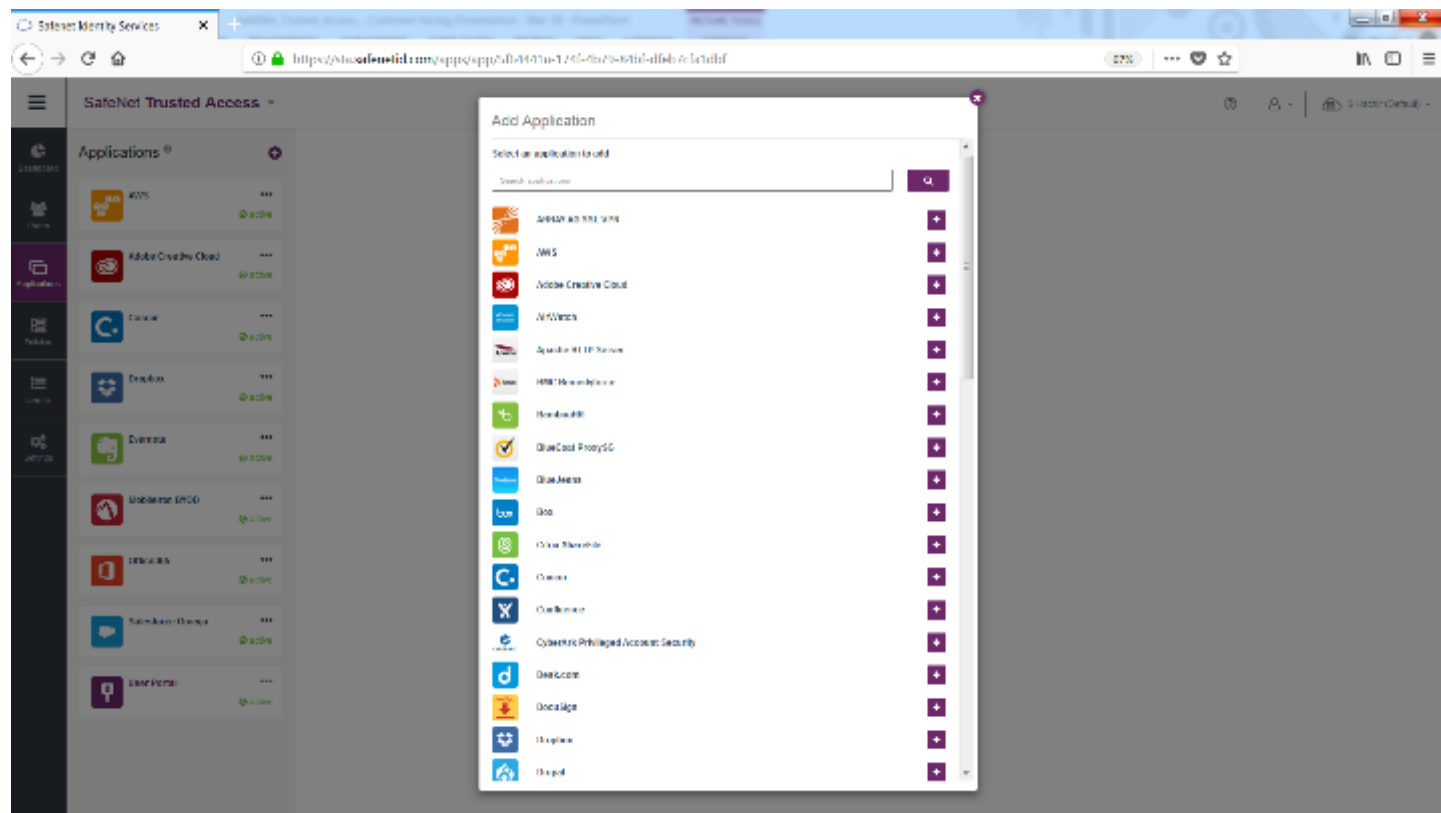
Safenet Identity Services

https://sta.safenetid.com/apps/app/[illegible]

67%

SafeNet Trusted Access

Dashboard

Users

Applications

Policies

Reports

Settings

Applications

AWS

active

Adobe Creative Cloud

active

Concur

active

Dropbox

active

Evernote

active

Mobileiron EMDD

active

Office365

active

Salesforce Chatter

active

User Portal

active

Add Application

Select an application to add

Search applications

ARRAY AG SSL VPN

AWS

Adobe Creative Cloud

AirWatch

Apache HTTP Server

BMC Remedyforce

BambooHR

BlueCoat ProxySG

BlueJeans

Box

Citrix Sharefile

Concur

Confluence

CyberArk Privileged Account Security

Desk.com

DocuSign

Dropbox

Drupal